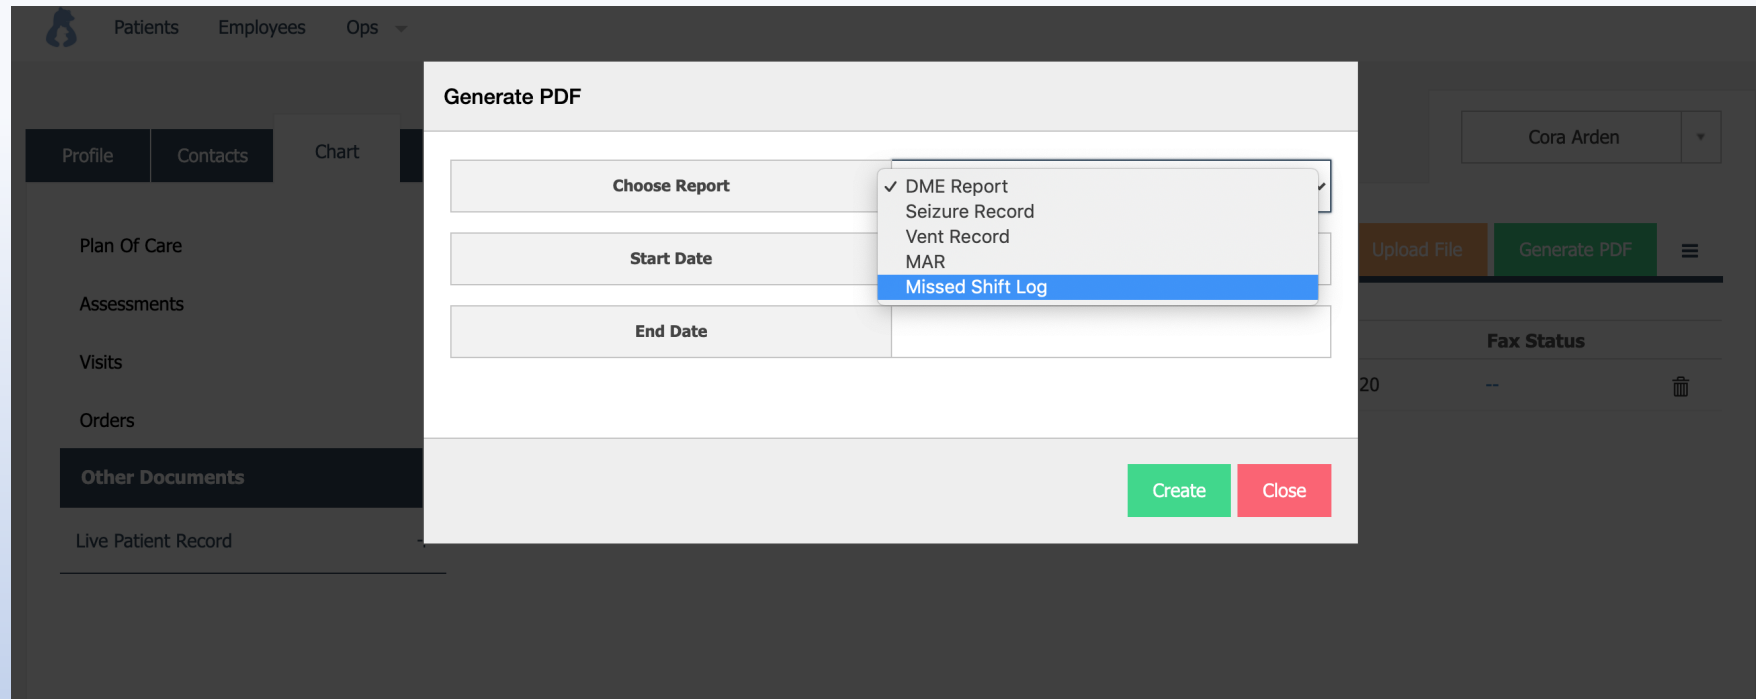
Patients Employees Ops

Profile Contacts Chart

Plan Of Care

Assessments

Visits

Orders

Other Documents

Live Patient Record

Cora Arden

Upload File Generate PDF

Fax Status

20 --

Generate PDF

Choose Report

✓ DME Report
Seizure Record
Vent Record
MAR
Missed Shift Log

Start Date

End Date

Create Close